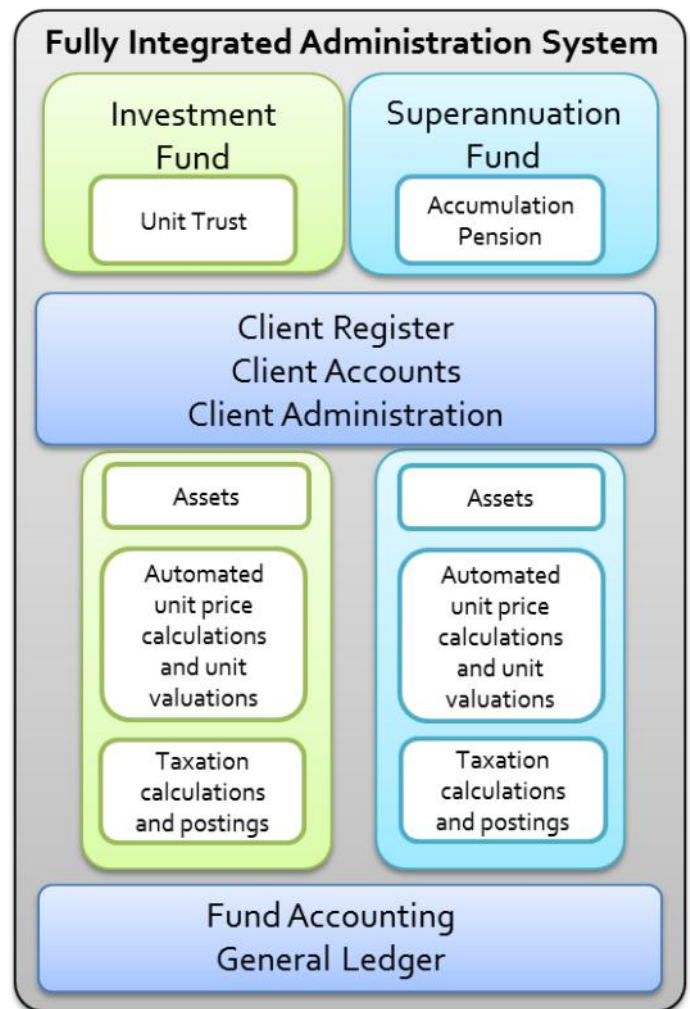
Fully Integrated Administration System

Investment Fund

Unit Trust

Superannuation Fund

Accumulation Pension

Client Register
Client Accounts
Client Administration

Assets

Automated unit price calculations and unit valuations

Taxation calculations and postings

Assets

Automated unit price calculations and unit valuations

Taxation calculations and postings

Fund Accounting
General Ledger